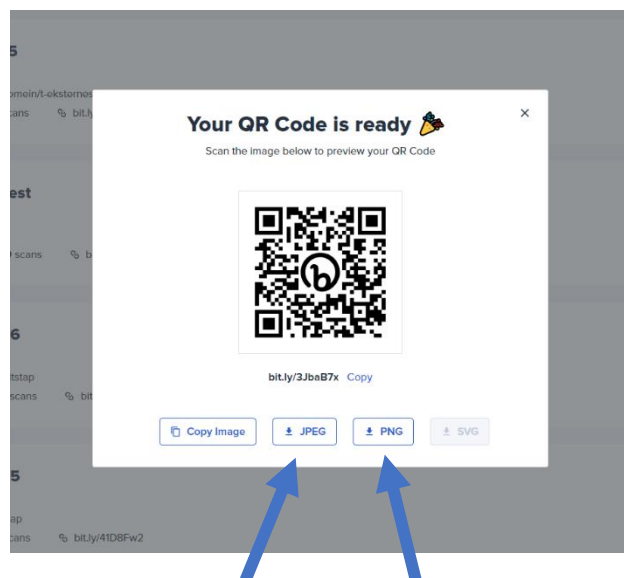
5
omain/t-eksternos
cans bit.ly

est
scans b

6
itstap
scans bit

5
ap
cans bit.ly/41D8Fw2

Your QR Code is ready
×
Scan the image below to preview your QR Code

bit.ly/3JbaB7x Copy

Copy Image
JPEG
PNG
SVG